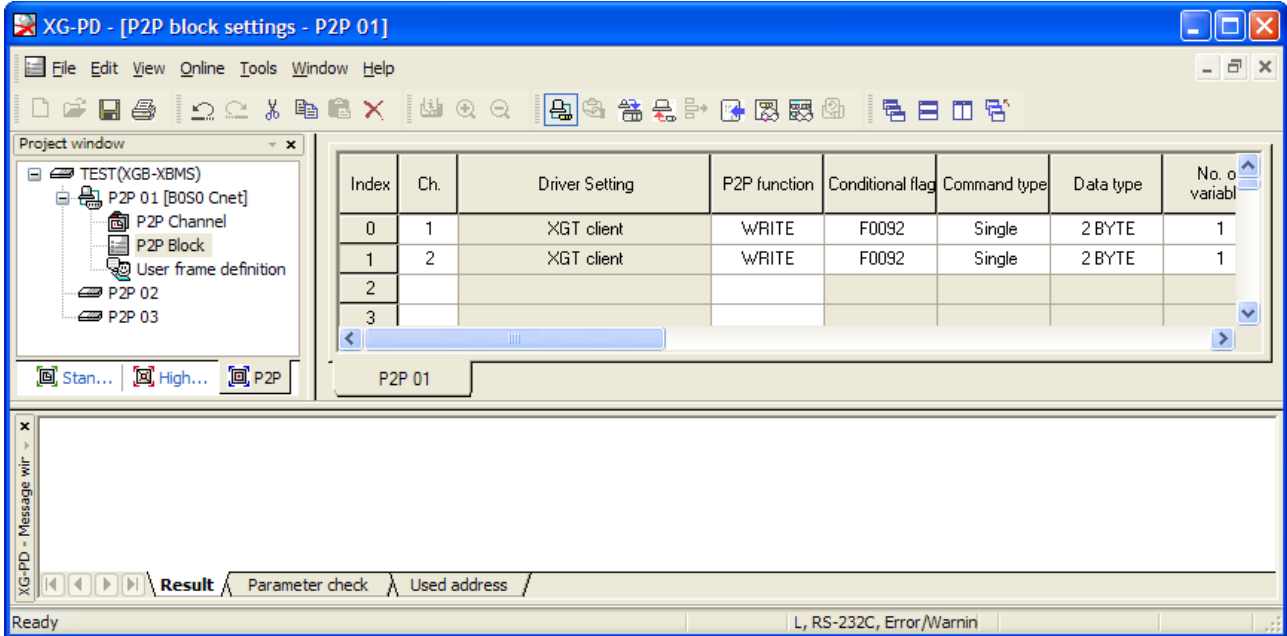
XG-PD - [P2P block settings - P2P 01]

File Edit View Online Tools Window Help

Project window

TEST(XGB-XBMS)
P2P 01 [B0S0 Cnet]
P2P Channel
P2P Block
User frame definition
P2P 02
P2P 03

Stan... High... P2P

| Index | Ch. | Driver Setting | P2P function | Conditional flag | Command type | Data type | No. o variabl |
|---|---|---|---|---|---|---|---|
| 0 | 1 | XGT client | WRITE | F0092 | Single | 2 BYTE | 1 |
| 1 | 2 | XGT client | WRITE | F0092 | Single | 2 BYTE | 1 |
| 2 | | | | | | | |
| 3 | | | | | | | |

P2P 01

XG-PD - Message wir

Result Parameter check Used address

Ready L, RS-232C, Error/Warnin